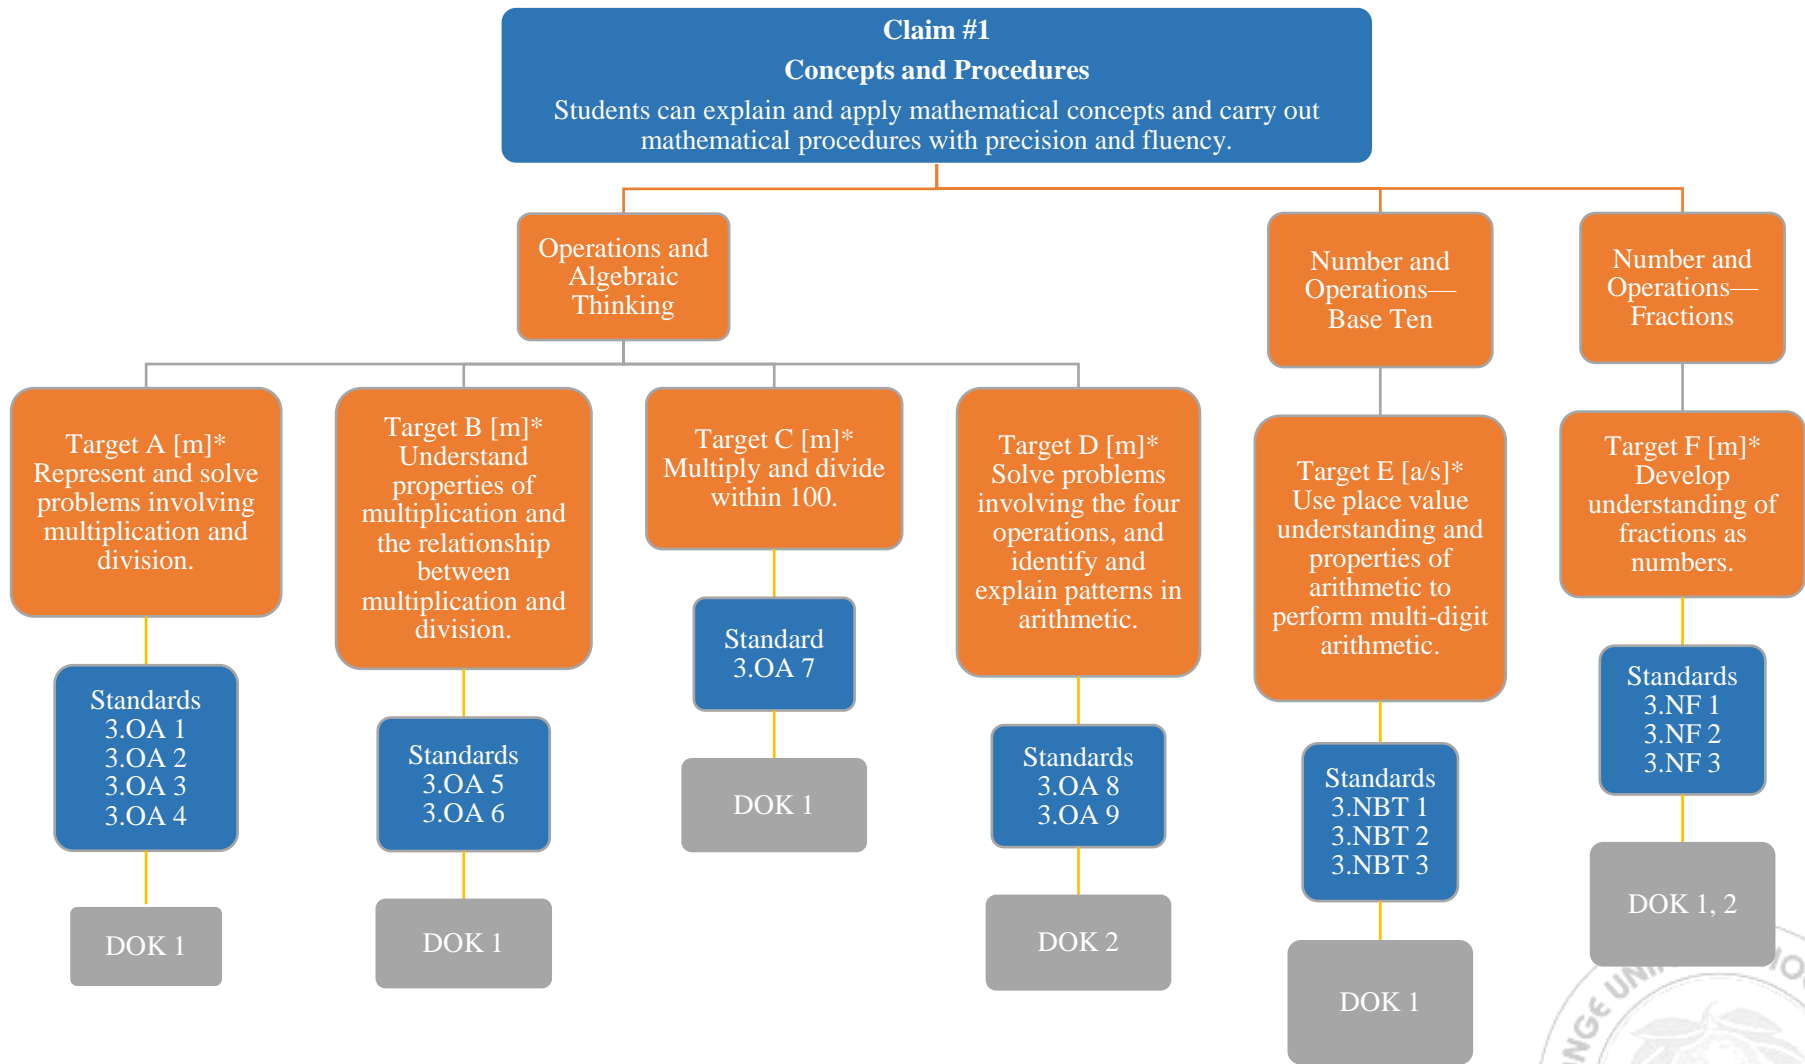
Claim #1

Concepts and Procedures

Students can explain and apply mathematical concepts and carry out mathematical procedures with precision and fluency.

Operations and Algebraic Thinking

Number and Operations—Base Ten

Number and Operations—Fractions

Target A [m]*
Represent and solve problems involving multiplication and division.

Standards
3.OA 1
3.OA 2
3.OA 3
3.OA 4

DOK 1

Target B [m]*
Understand properties of multiplication and the relationship between multiplication and division.

Standards
3.OA 5
3.OA 6

DOK 1

Target C [m]*
Multiply and divide within 100.

Standard
3.OA 7

DOK 1

Target D [m]*
Solve problems involving the four operations, and identify and explain patterns in arithmetic.

Standards
3.OA 8
3.OA 9

DOK 2

Target E [a/s]*
Use place value understanding and properties of arithmetic to perform multi-digit arithmetic.

Standards
3.NBT 1
3.NBT 2
3.NBT 3

DOK 1

Target F [m]*
Develop understanding of fractions as numbers.

Standards
3.NF 1
3.NF 2
3.NF 3

DOK 1, 2

NGE UNI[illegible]